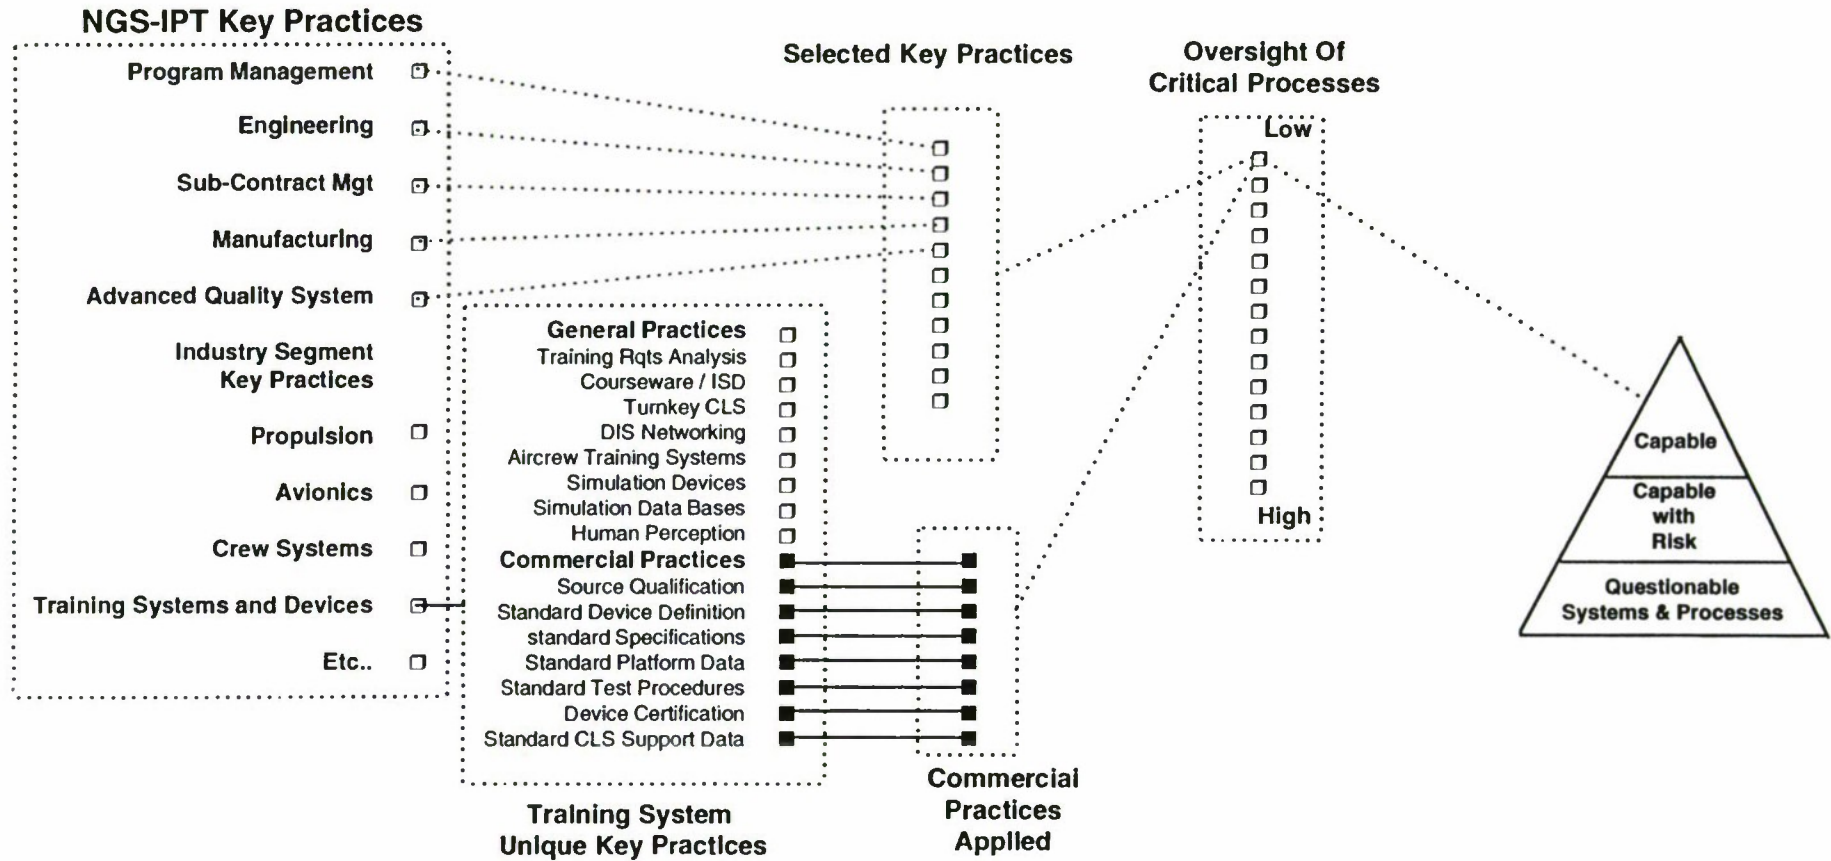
NGS-IPT Key Practices

Program Management

Engineering

Sub-Contract Mgt

Manufacturing

Advanced Quality System

Industry Segment Key Practices

Propulsion

Avionics

Crew Systems

Training Systems and Devices

Etc..

Selected Key Practices

Oversight Of Critical Processes

Low

High

General Practices
Training Rqts Analysis
Courseware / ISD
Turnkey CLS
DIS Networking
Aircrew Training Systems
Simulation Devices
Simulation Data Bases
Human Perception
Commercial Practices
Source Qualification
Standard Device Definition
standard Specifications
Standard Platform Data
Standard Test Procedures
Device Certification
Standard CLS Support Data

Training System Unique Key Practices

Commercial Practices Applied

Capable

Capable with Risk

Questionable Systems & Processes